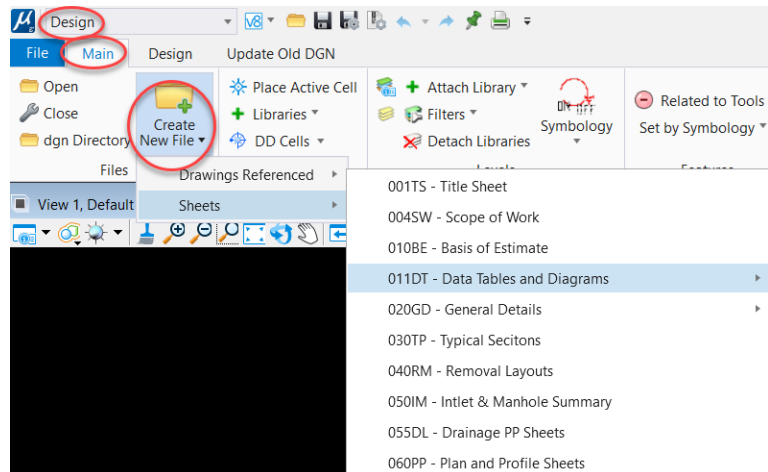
Design
V8
File
Main
Design
Update Old DGN
Open
Close
dgn Directory
Create New File
Files
Place Active Cell
Libraries
DD Cells
Attach Library
Filters
Detach Libraries
Symbology
Related to Tools
Set by Symbology
Drawings Referenced
Sheets
View 1, Default
001TS - Title Sheet
004SW - Scope of Work
010BE - Basis of Estimate
011DT - Data Tables and Diagrams
020GD - General Details
030TP - Typical Secitons
040RM - Removal Layouts
050IM - Intlet & Manhole Summary
055DL - Drainage PP Sheets
060PP - Plan and Profile Sheets